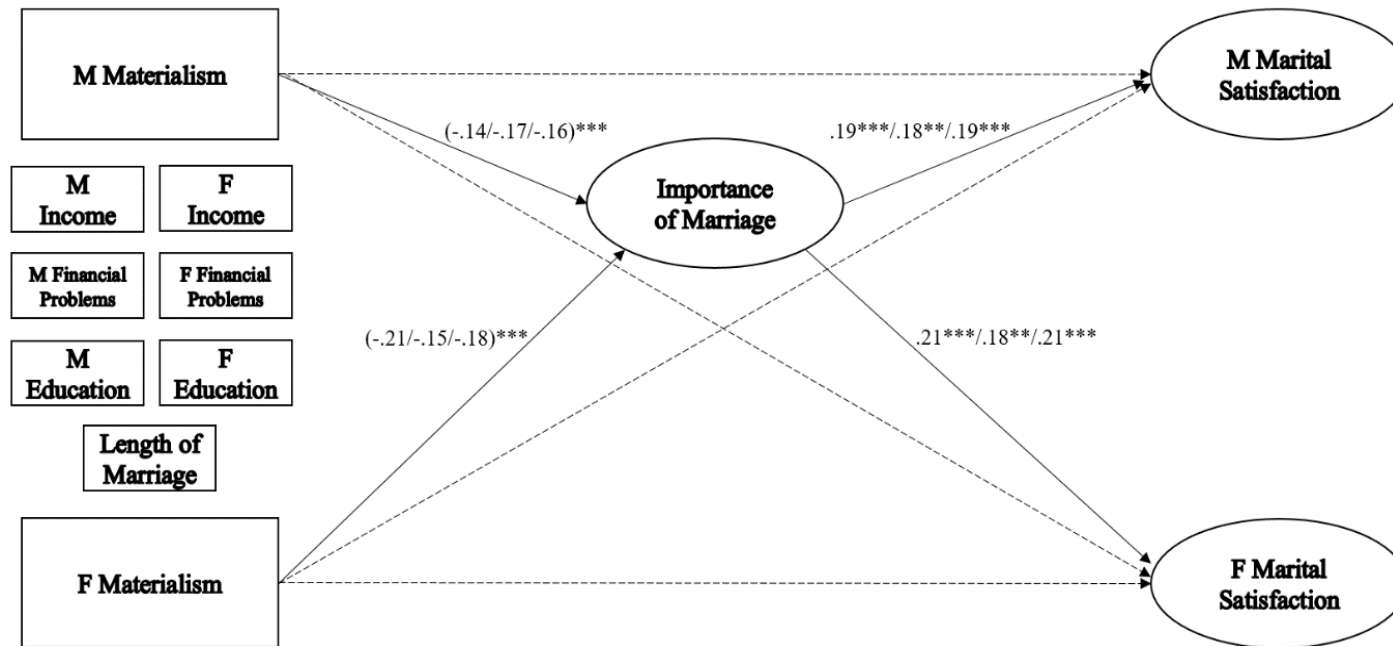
M Materialism

M Income

F Income

M Financial Problems

F Financial Problems

M Education

F Education

Length of Marriage

F Materialism

(-.14/-.17/-.16)***

(-.21/-.15/-.18)***

Importance of Marriage

.19***/.18**/.19***

.21***/.18**/.21***

M Marital Satisfaction

F Marital Satisfaction